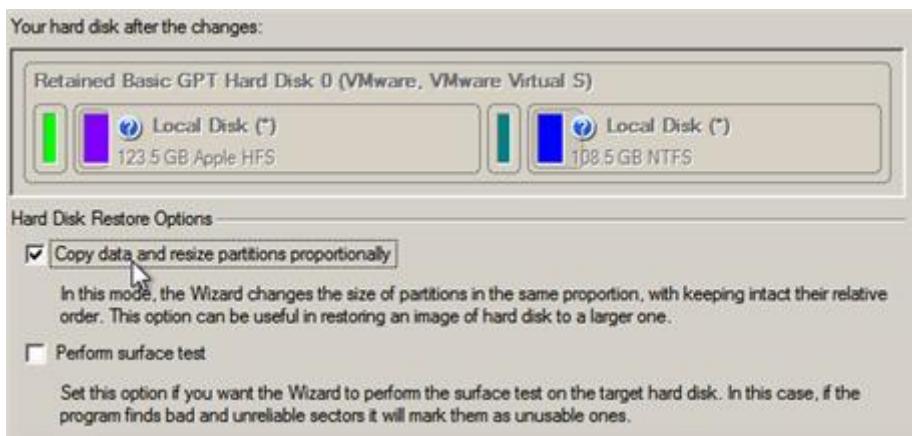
Your hard disk after the changes:

Retained Basic GPT Hard Disk 0 (VMware, VMware Virtual S)

Local Disk (*)
123.5 GB Apple HFS

Local Disk (*)
108.5 GB NTFS

Hard Disk Restore Options

Copy data and resize partitions proportionally

In this mode, the Wizard changes the size of partitions in the same proportion, with keeping intact their relative order. This option can be useful in restoring an image of hard disk to a larger one.

Perform surface test

Set this option if you want the Wizard to perform the surface test on the target hard disk. In this case, if the program finds bad and unreliable sectors it will mark them as unusable ones.